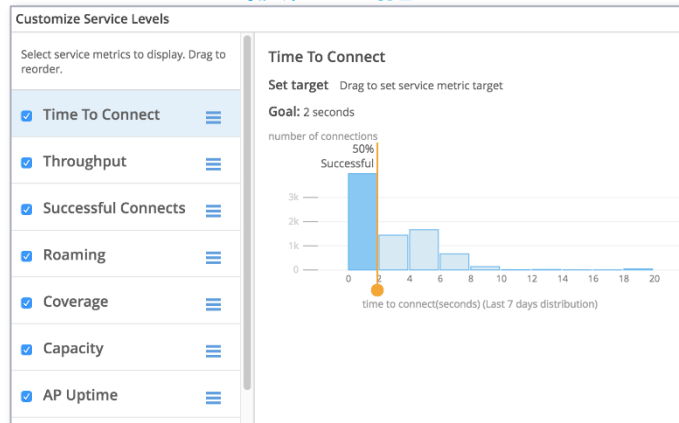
Customize Service Levels

Select service metrics to display. Drag to reorder.

Time To Connect

Throughput

Successful Connects

Roaming

Coverage

Capacity

AP Uptime

Time To Connect

Set target Drag to set service metric target

Goal: 2 seconds

number of connections

50% Successful

3k
2k
1k
0

0 2 4 6 8 10 12 14 16 18 20

time to connect(seconds) (Last 7 days distribution)